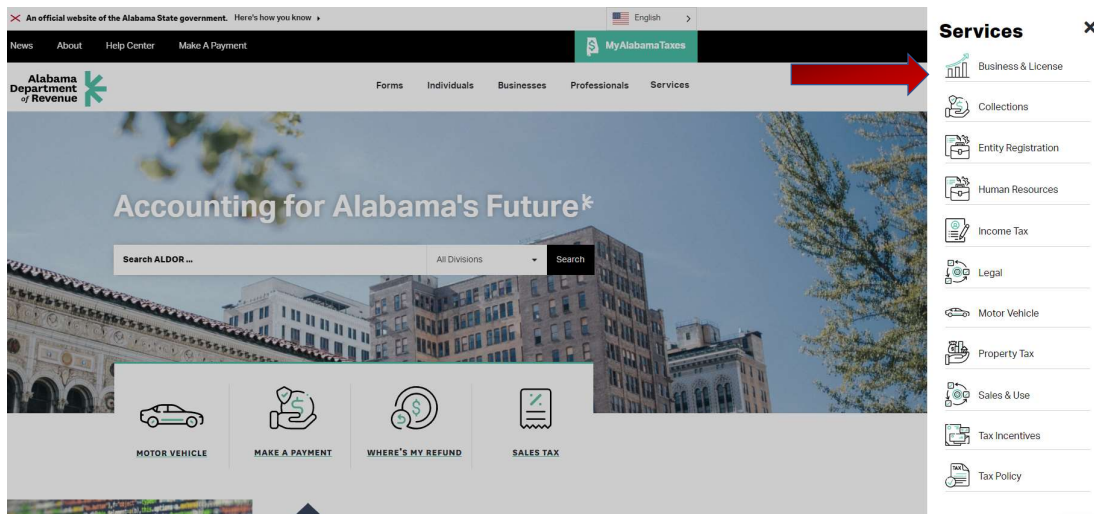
An official website of the Alabama State government. Here's how you know

English

News About Help Center Make A Payment

MyAlabamaTaxes

Alabama Department of Revenue

Forms Individuals Businesses Professionals Services

Accounting for Alabama's Future

Search ALDOR ...

All Divisions

Search

MOTOR VEHICLE

MAKE A PAYMENT

WHERE'S MY REFUND

SALES TAX

Services

Business & License

Collections

Entity Registration

Human Resources

Income Tax

Legal

Motor Vehicle

Property Tax

Sales & Use

Tax Incentives

Tax Policy